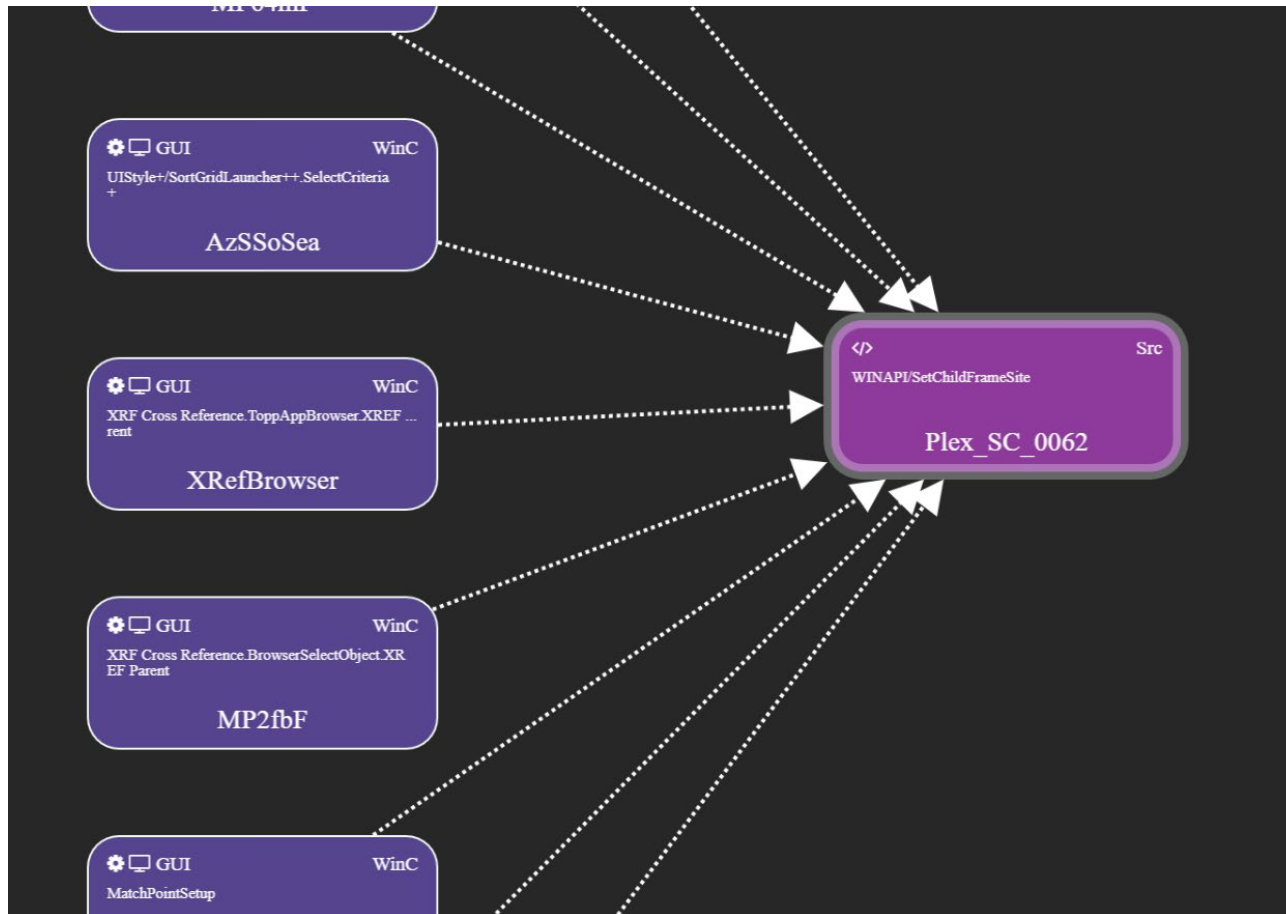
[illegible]

GUI WinC
UIStyle+/SortGridLauncher++.SelectCriteria +
AzSSoSea

</> Src
WINAPI/SetChildFrameSite
Plex_SC_0062

GUI WinC
XRF Cross Reference.ToppAppBrowser.XREF ... rent
XRefBrowser

GUI WinC
XRF Cross Reference.BrowserSelectObject.XREF Parent
MP2fbF

GUI WinC
MatchPointSetup